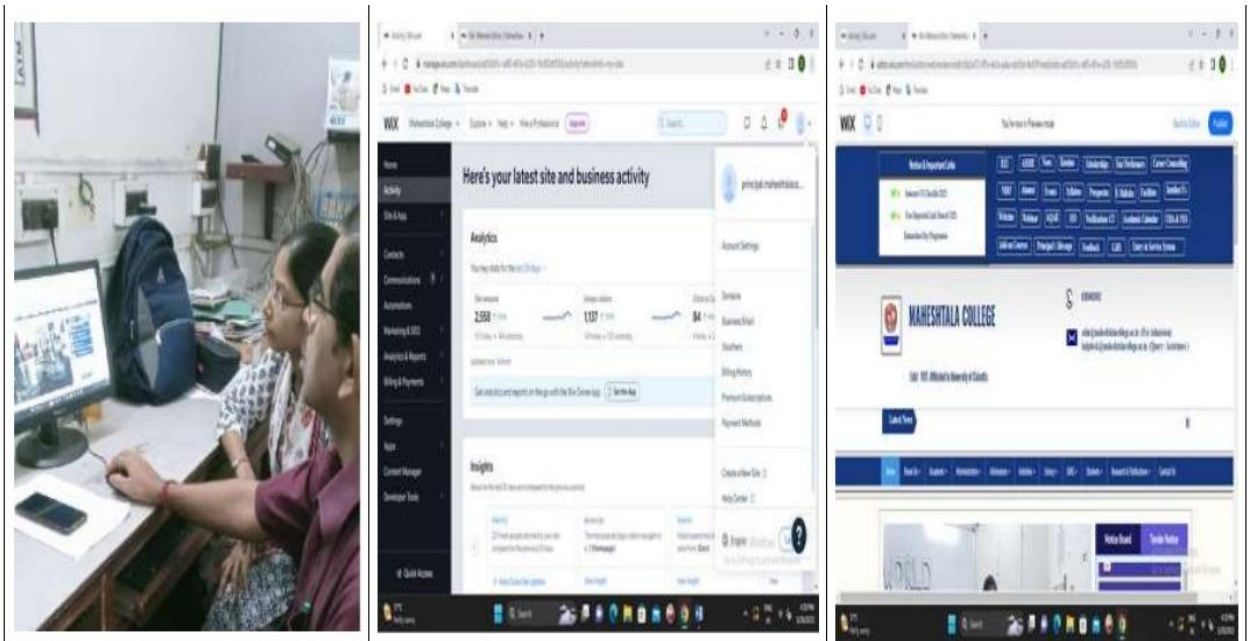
WIX Maheshtala College Explore Help Hire a Professional Upgrade

Home
Activity
Site & App
Contacts
Communications
Automations
Marketing & SEO
Analytics & Reports
Billing & Payments
Settings
Apps
Content Manager
Developer Tools
Quick Access

Here's your latest site and business activity

Analytics

2,558
1,137
84

Insights

principal.maheshtalaco...
Account Settings
Domains
Business Email
Vouchers
Billing History
Premium Subscriptions
Payment Methods
Create a New Site
Help Center
English

WIX

Notice & Important Links

MAHESHTALA COLLEGE

Latest News

Notice Board
Tender Notice

WORLD